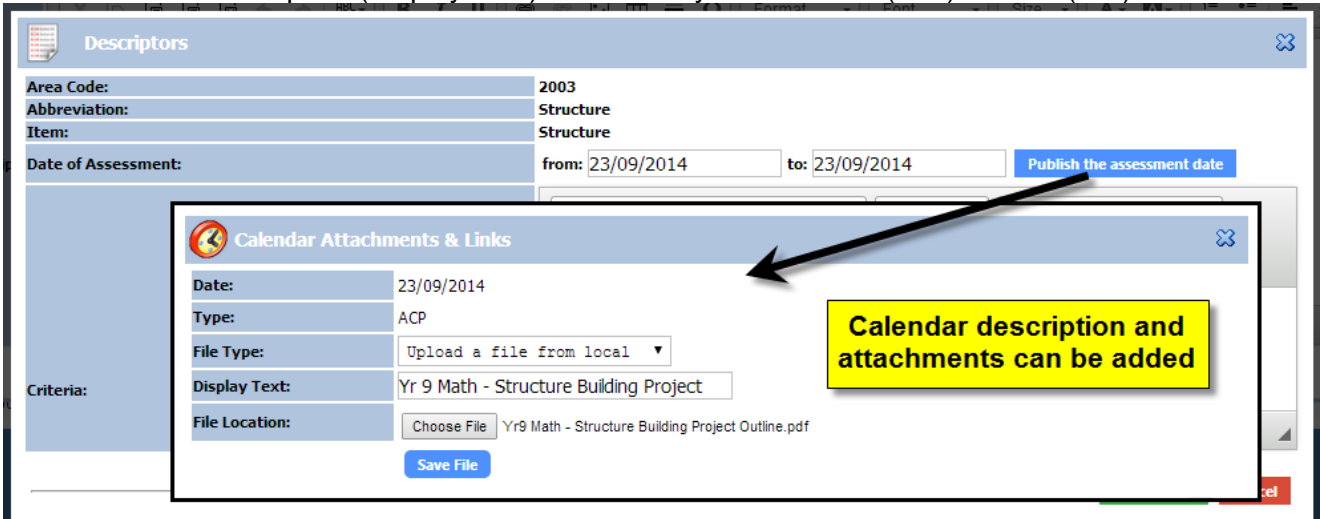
Descriptors

| | |
|---|---|
| Area Code: | 2003 |
| Abbreviation: | Structure |
| Item: | Structure |
| Date of Assessment: | from: 23/09/2014 to: 23/09/2014 Publish the assessment date |
| Criteria: | |

Calendar Attachments & Links

| | |
|---|---|
| Date: | 23/09/2014 |
| Type: | ACP |
| File Type: | Upload a file from local |
| Display Text: | Yr 9 Math - Structure Building Project |
| File Location: | Choose File Yr9 Math - Structure Building Project Outline.pdf |

Save File

Calendar description and attachments can be added

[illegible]cel